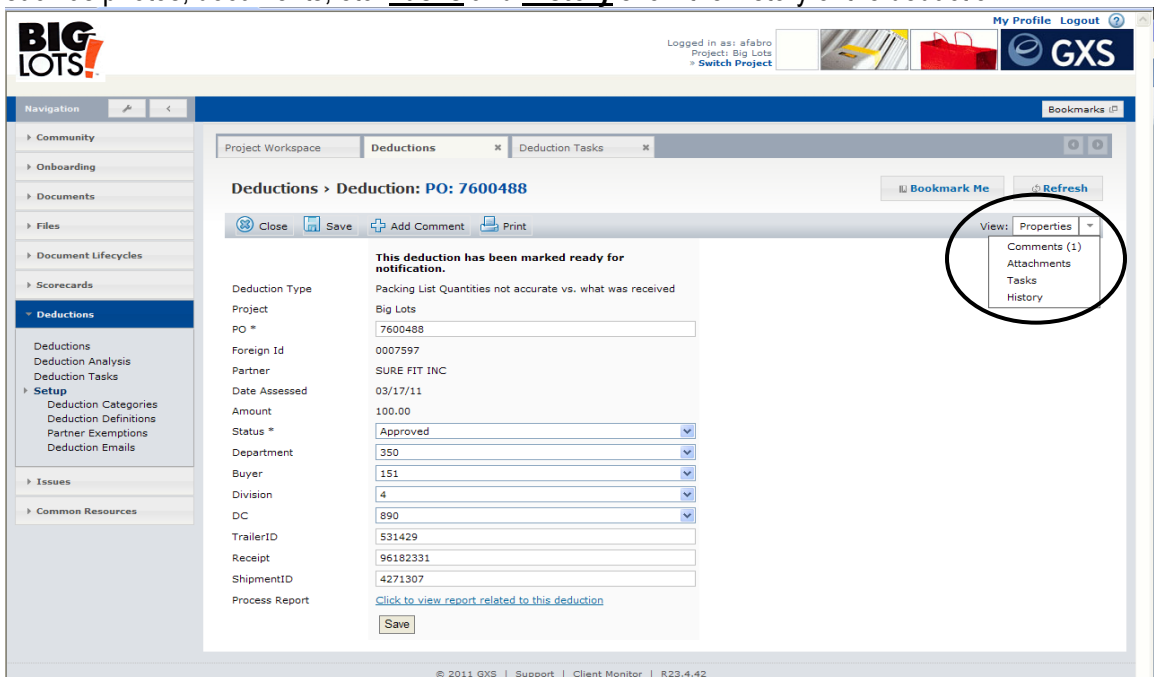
BIG LOTS!

My Profile Logout

Logged in as: afabro
Project: Big Lots
» Switch Project

GXS

Navigation

Bookmarks

Community
Onboarding
Documents
Files
Document Lifecycles
Scorecards
Deductions

Deductions
Deduction Analysis
Deduction Tasks
Setup
Deduction Categories
Deduction Definitions
Partner Exemptions
Deduction Emails

Issues
Common Resources

Project Workspace | Deductions | Deduction Tasks

Deductions › Deduction: PO: 7600488

Bookmark Me | Refresh

Close | Save | Add Comment | Print

View: Properties
Comments (1)
Attachments
Tasks
History

This deduction has been marked ready for notification.

| | |
|---|---|
| Deduction Type | Packing List Quantities not accurate vs. what was received |
| Project | Big Lots |
| PO * | 7600488 |
| Foreign Id | 0007597 |
| Partner | SURE FIT INC |
| Date Assessed | 03/17/11 |
| Amount | 100.00 |
| Status * | Approved |
| Department | 350 |
| Buyer | 151 |
| Division | 4 |
| DC | 890 |
| TrailerID | 531429 |
| Receipt | 96182331 |
| ShipmentID | 4271307 |
| Process Report | Click to view report related to this deduction |

Save

© 2011 GXS | Support | Client Monitor | R23.4.42